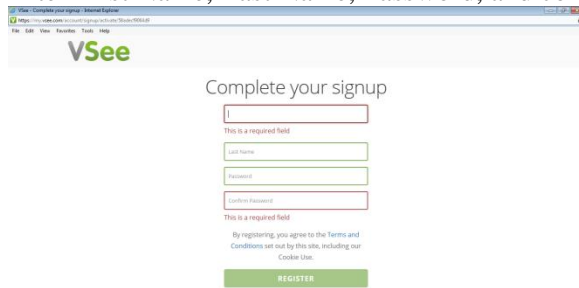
VSee - Complete your signup - Internet Explorer

https://my.vsee.com/account/signup/activate/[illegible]

File Edit View Favorites Tools Help

VSee

Complete your signup

This is a required field

Last Name

Password

Confirm Password

This is a required field

By registering, you agree to the Terms and Conditions set out by this site, including our Cookie Use.

REGISTER